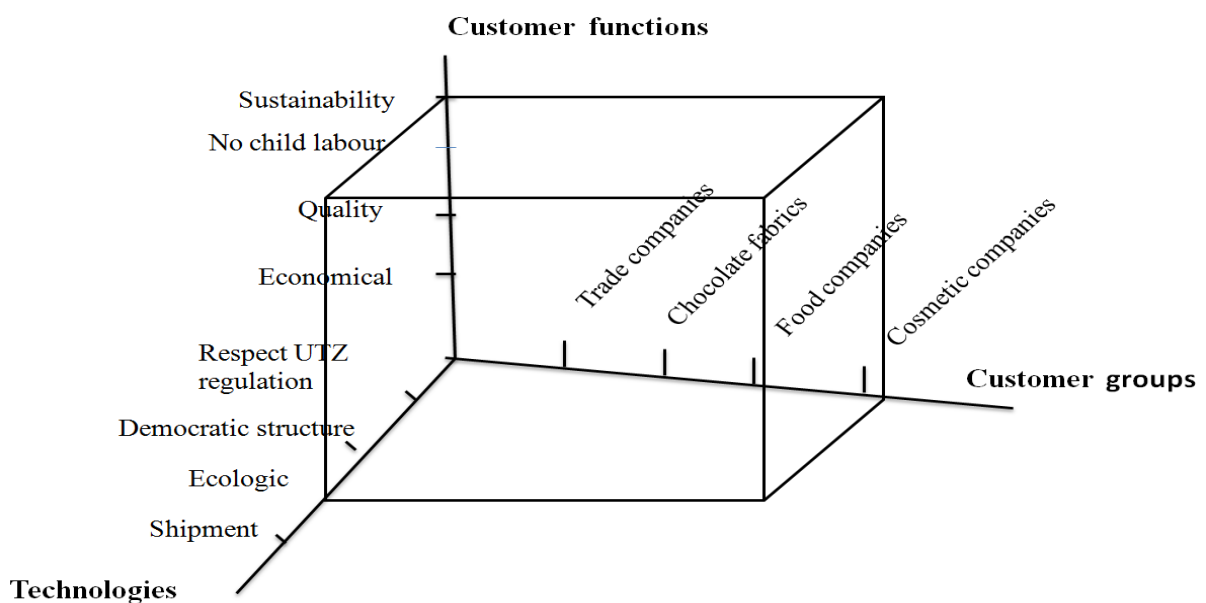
Customer functions

Sustainability

No child labour

Quality

Economical

Trade companies

Chocolate fabrics

Food companies

Cosmetic companies

Respect UTZ regulation

Customer groups

Democratic structure

Ecologic

Shipment

Technologies